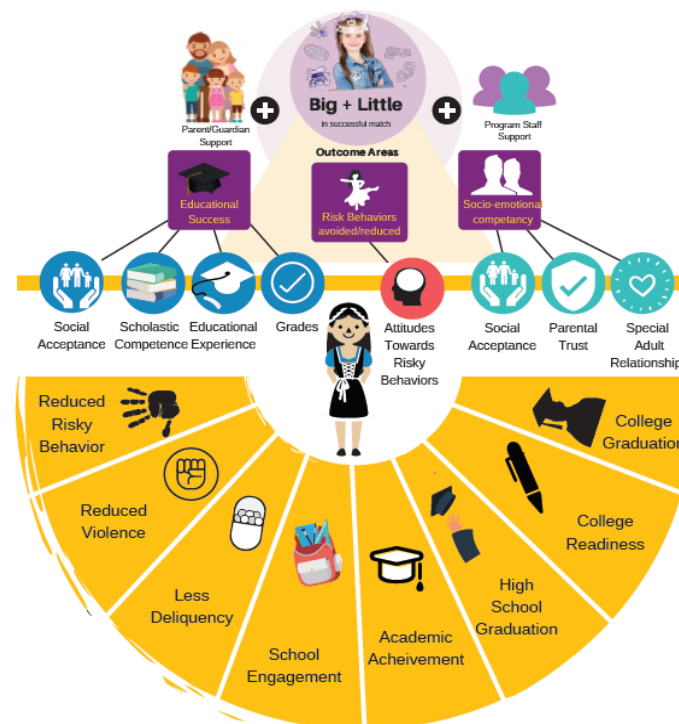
Parent/Guardian Support

Big + Little

in successful match

Program Staff Support

Outcome Areas

Educational Success

Risk Behaviors avoided/reduced

Socio-emotional competancy

Social Acceptance

Scholastic Competence

Educational Experience

Grades

Attitudes Towards Risky Behaviors

Social Acceptance

Parental Trust

Special Adult Relationship

Reduced Risky Behavior

Reduced Violence

Less Deliquency

School Engagement

Academic Acheivement

High School Graduation

College Readiness

College Graduation